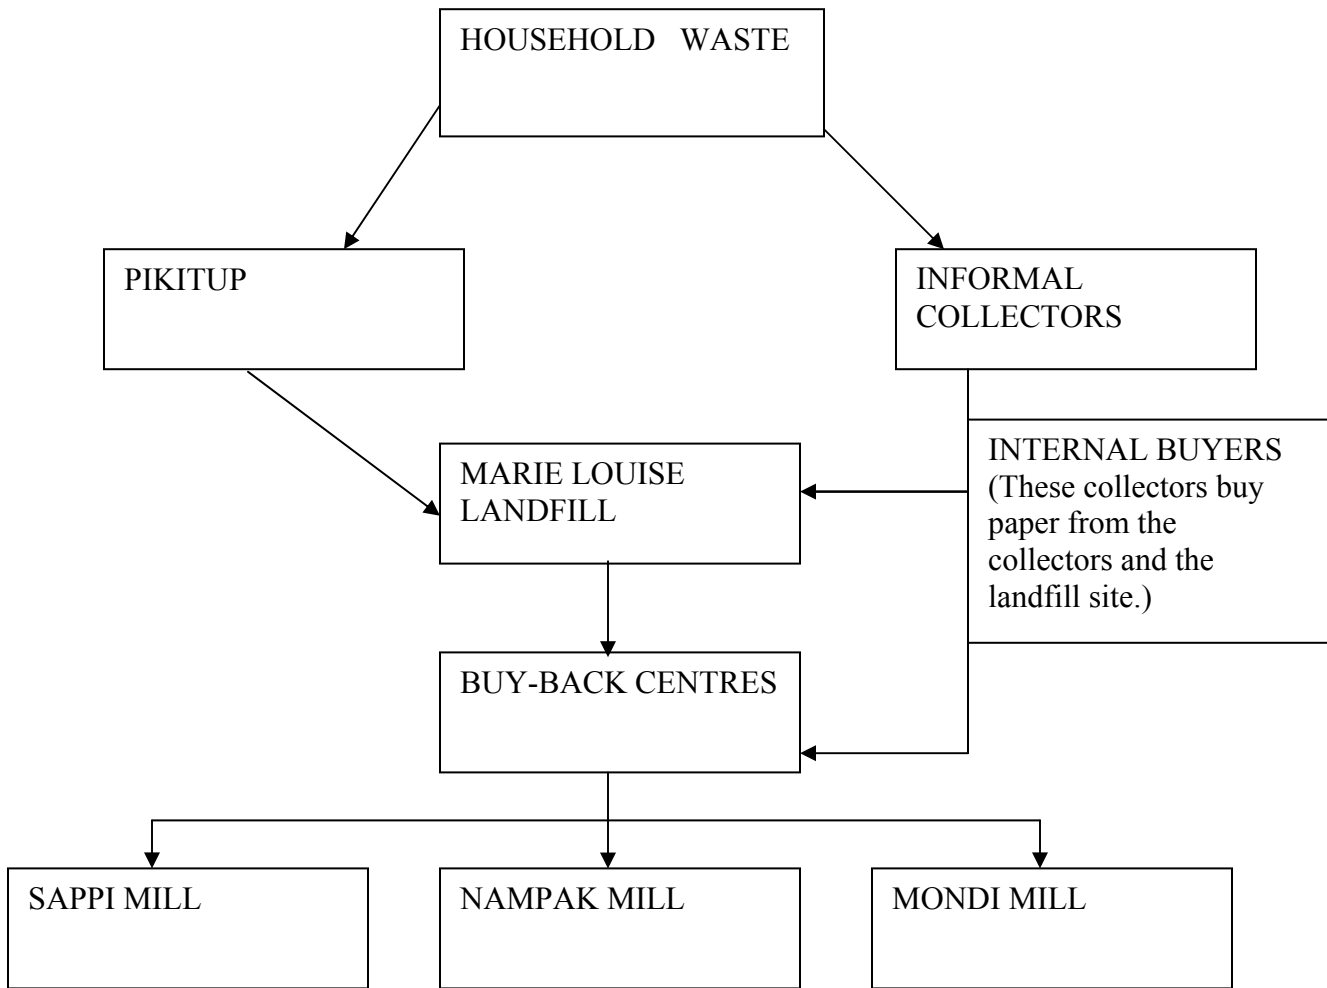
HOUSEHOLD WASTE

PIKITUP

INFORMAL COLLECTORS

MARIE LOUISE LANDFILL

INTERNAL BUYERS (These collectors buy paper from the collectors and the landfill site.)

BUY-BACK CENTRES

SAPPI MILL

NAMPAK MILL

MONDI MILL